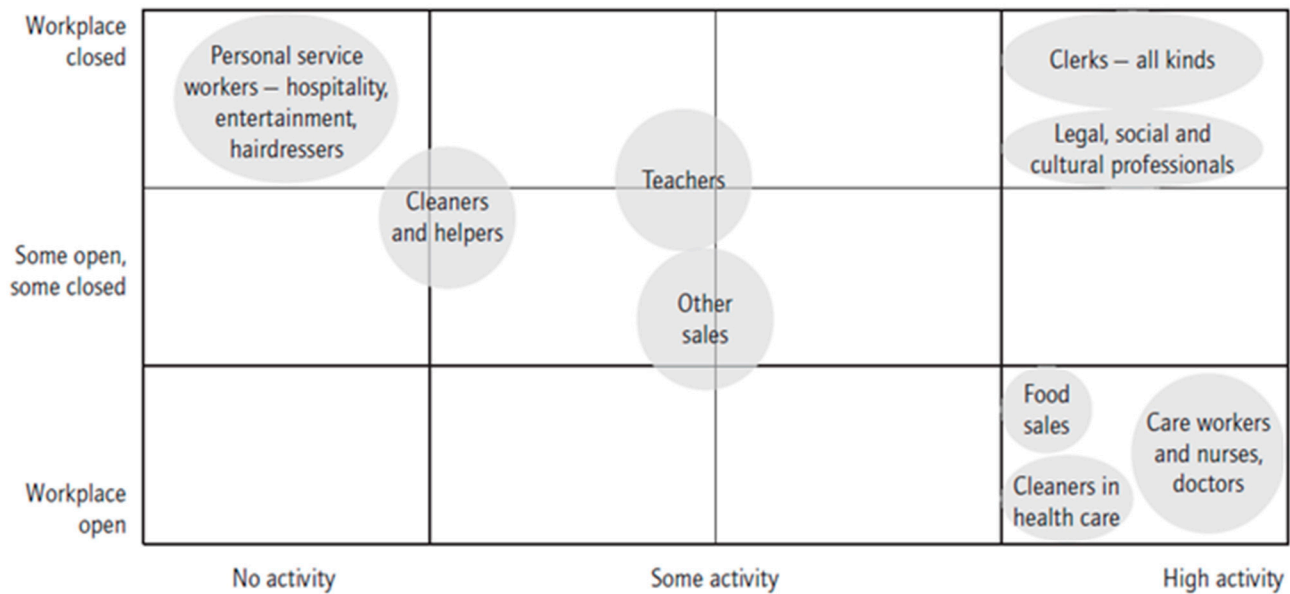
Workplace closed

Some open, some closed

Workplace open

Personal service workers – hospitality, entertainment, hairdressers

Clerks – all kinds

Legal, social and cultural professionals

Teachers

Cleaners and helpers

Other sales

Food sales

Care workers and nurses, doctors

Cleaners in health care

No activity

Some activity

High activity